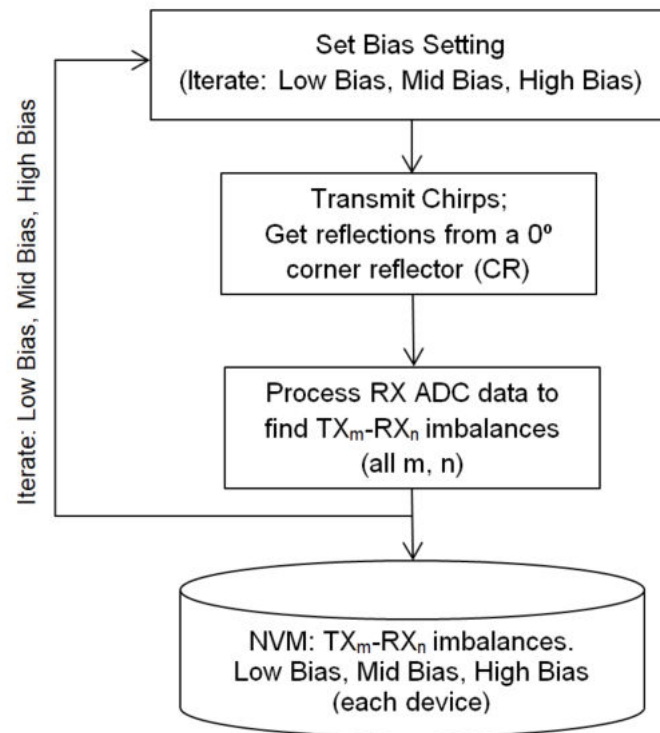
Set Bias Setting
(Iterate: Low Bias, Mid Bias, High Bias)

Transmit Chirps;
Get reflections from a 0º corner reflector (CR)

Process RX ADC data to find $TX_m$-$RX_n$ imbalances (all m, n)

Iterate: Low Bias, Mid Bias, High Bias

NVM: $TX_m$-$RX_n$ imbalances.
Low Bias, Mid Bias, High Bias
(each device)